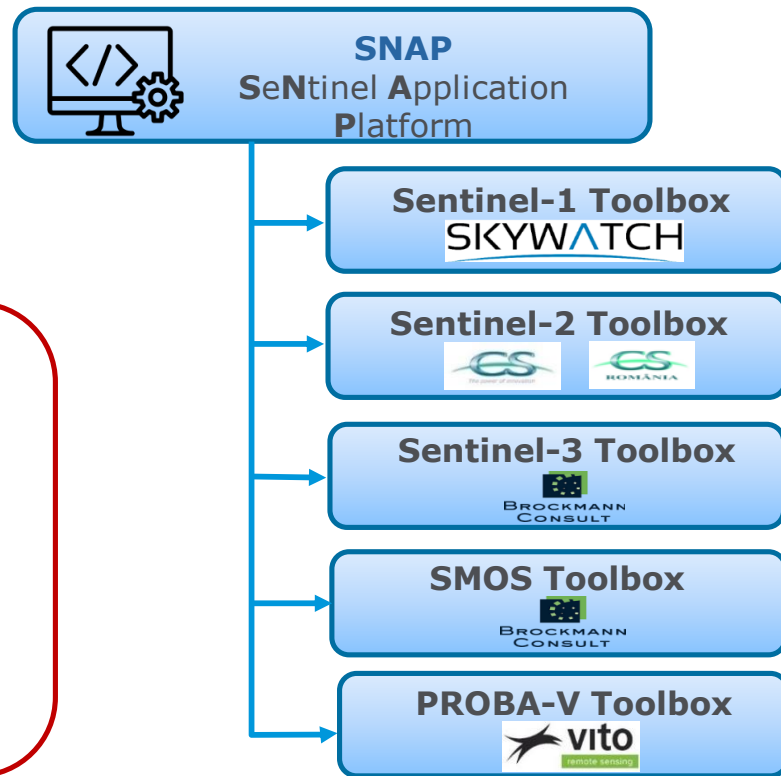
SNAP
SeNtinel Application Platform

Sentinel-1 Toolbox
SKYWATCH

Sentinel-2 Toolbox
CS The power of innovation
CS ROMÂNIA

Sentinel-3 Toolbox
BROCKMANN CONSULT

SMOS Toolbox
BROCKMANN CONSULT

PROBA-V Toolbox
vito remote sensing